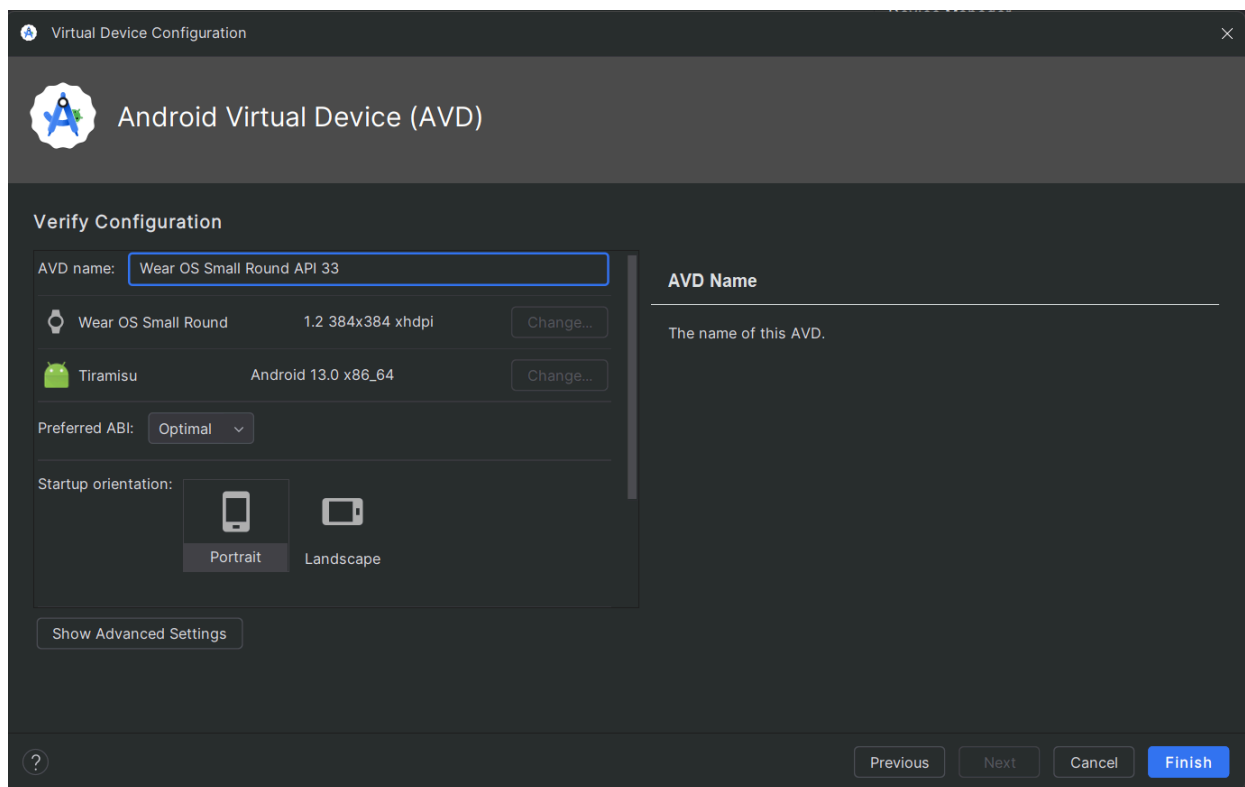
Virtual Device Configuration

Android Virtual Device (AVD)

Verify Configuration

AVD name: Wear OS Small Round API 33

Wear OS Small Round 1.2 384x384 xhdpi Change...

Tiramisu Android 13.0 x86_64 Change...

Preferred ABI: Optimal

Startup orientation:

Portrait

Landscape

Show Advanced Settings

AVD Name

The name of this AVD.

?

Previous Next Cancel Finish